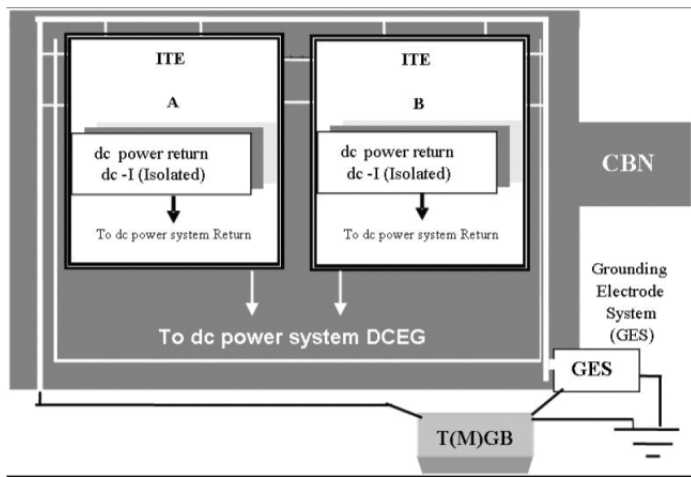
ITE

A

dc power return
dc -I (Isolated)

To dc power system Return

ITE

B

dc power return
dc -I (Isolated)

To dc power system Return

CBN

To dc power system DCEG

Grounding Electrode System (GES)

GES

T(M)GB